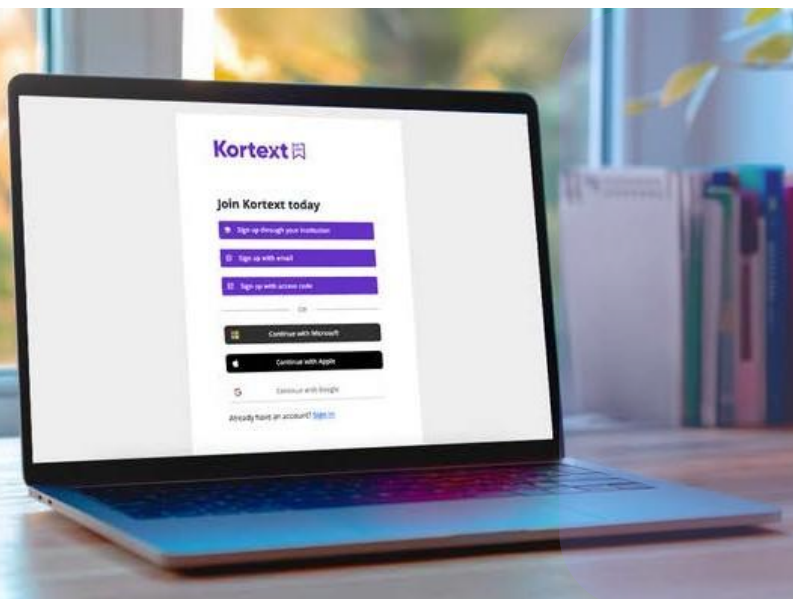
Kortext

Join Kortext today

Sign up through your institution

Sign up with email

Sign up with access code

OR

Continue with Microsoft

Continue with Apple

Continue with Google

Already have an account? Sign in